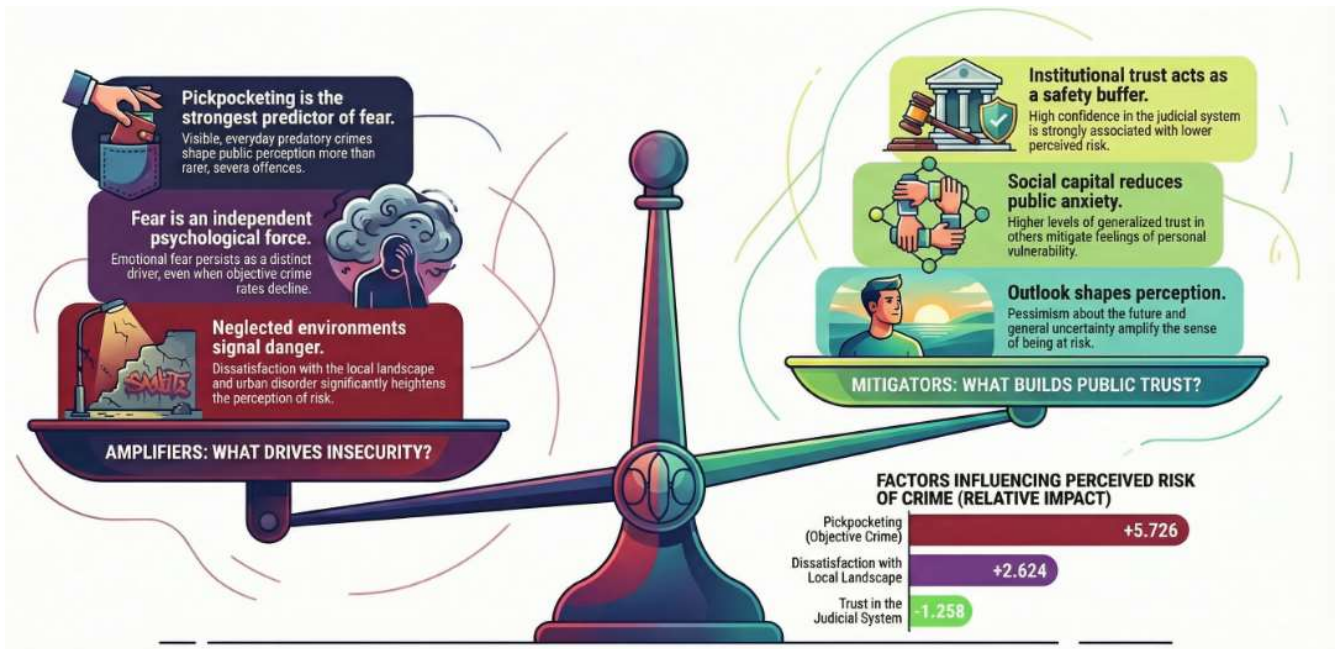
Pickpocketing is the strongest predictor of fear.
Visible, everyday predatory crimes shape public perception more than rarer, severa offences.

Fear is an independent psychological force.
Emotional fear persists as a distinct driver, even when objective crime rates decline.

Neglected environments signal danger.
Dissatisfaction with the local landscape and urban disorder significantly heightens the perception of risk.

SMITE

AMPLIFIERS: WHAT DRIVES INSECURITY?

Institutional trust acts as a safety buffer.
High confidence in the judicial system is strongly associated with lower perceived risk.

Social capital reduces public anxiety.
Higher levels of generalized trust in others mitigate feelings of personal vulnerability.

Outlook shapes perception.
Pessimism about the future and general uncertainty amplify the sense of being at risk.

MITIGATORS: WHAT BUILDS PUBLIC TRUST?

FACTORS INFLUENCING PERCEIVED RISK OF CRIME (RELATIVE IMPACT)

Pickpocketing (Objective Crime) +5.726
Dissatisfaction with Local Landscape +2.624
Trust in the Judicial System -1.258